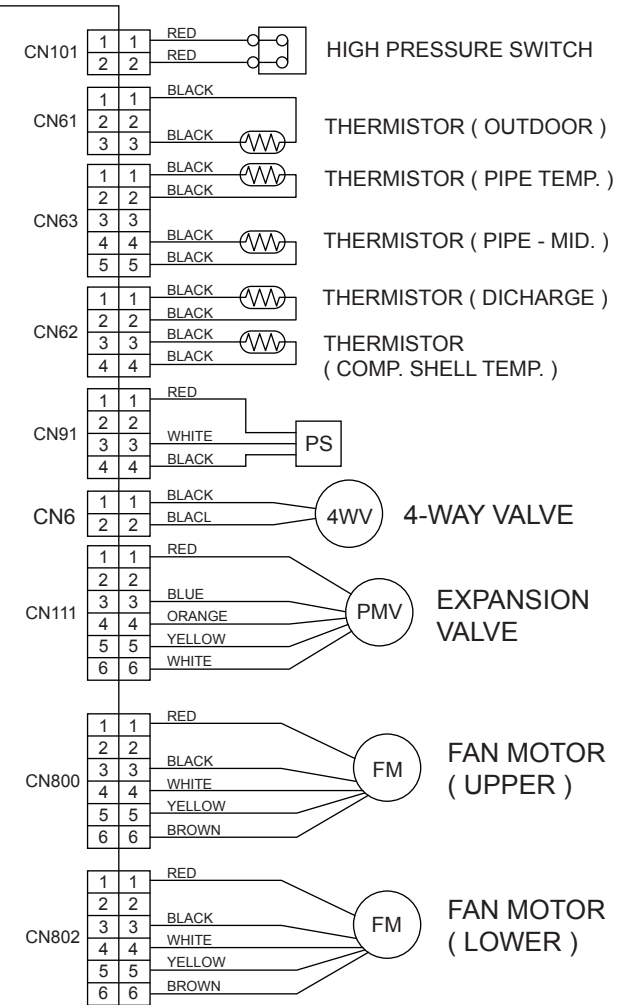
CN101 1 1 RED
2 2 RED
HIGH PRESSURE SWITCH

CN61 1 1 BLACK
2 2
3 3 BLACK
THERMISTOR ( OUTDOOR )

CN63 1 1 BLACK
2 2 BLACK
THERMISTOR ( PIPE TEMP. )
3 3
4 4 BLACK
5 5 BLACK
THERMISTOR ( PIPE - MID. )

CN62 1 1 BLACK
2 2 BLACK
THERMISTOR ( DICHARGE )
3 3 BLACK
4 4 BLACK
THERMISTOR
( COMP. SHELL TEMP. )

CN91 1 1 RED
2 2
3 3 WHITE
4 4 BLACK
PS

CN6 1 1 BLACK
2 2 BLACL
4WV
4-WAY VALVE

CN111 1 1 RED
2 2
3 3 BLUE
4 4 ORANGE
5 5 YELLOW
6 6 WHITE
PMV
EXPANSION VALVE

CN800 1 1 RED
2 2
3 3 BLACK
4 4 WHITE
5 5 YELLOW
6 6 BROWN
FM
FAN MOTOR
( UPPER )

CN802 1 1 RED
2 2
3 3 BLACK
4 4 WHITE
5 5 YELLOW
6 6 BROWN
FM
FAN MOTOR
( LOWER )